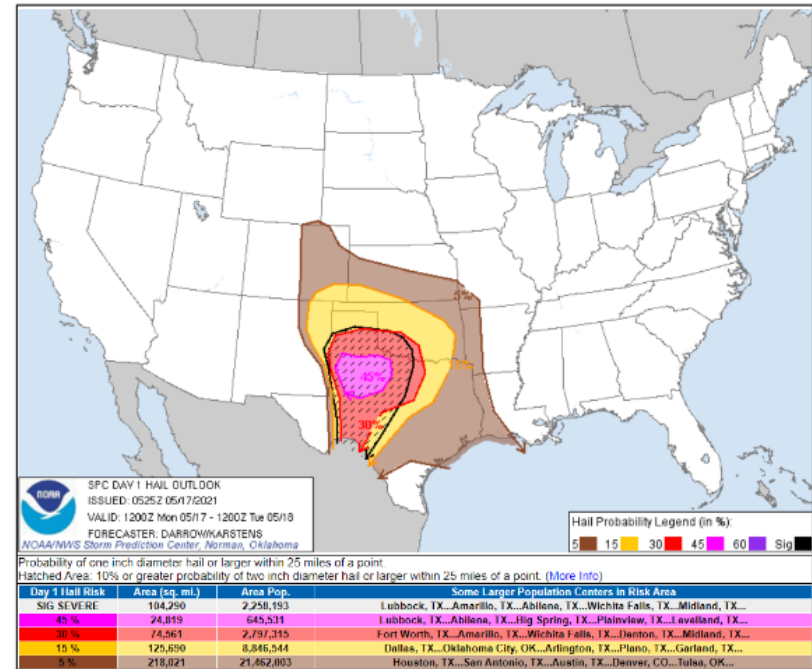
5%

45%

30%

NOAA

SPC DAY 1 HAIL OUTLOOK

ISSUED: 0525Z 05/17/2021

VALID: 1200Z Mon 05/17 - 1200Z Tue 05/18

FORECASTER: DARROW/KARSTENS

NOAA/NWS Storm Prediction Center, Norman, Oklahoma

Hail Probability Legend (in %):

5 15 30 45 60 Sig

Probability of one inch diameter hail or larger within 25 miles of a point.

Hatched Area: 10% or greater probability of two inch diameter hail or larger within 25 miles of a point. (More Info)

| Day 1 Hail Risk | Area (sq. mi.) | Area Pop. | Some Larger Population Centers in Risk Area |
|---|---|---|---|
| SIG SEVERE | 104,290 | 2,258,193 | Lubbock, TX...Amarillo, TX...Abilene, TX...Wichita Falls, TX...Midland, TX... |
| 45 % | 24,819 | 645,531 | Lubbock, TX...Abilene, TX...Big Spring, TX...Plainview, TX...Levelland, TX... |
| 30 % | 74,561 | 2,797,315 | Fort Worth, TX...Amarillo, TX...Wichita Falls, TX...Denton, TX...Midland, TX... |
| 15 % | 125,690 | 8,846,544 | Dallas, TX...Oklahoma City, OK...Arlington, TX...Plano, TX...Garland, TX... |
| 5 % | 218,021 | 21,462,003 | Houston, TX...San Antonio, TX...Austin, TX...Denver, CO...Tulsa, OK... |